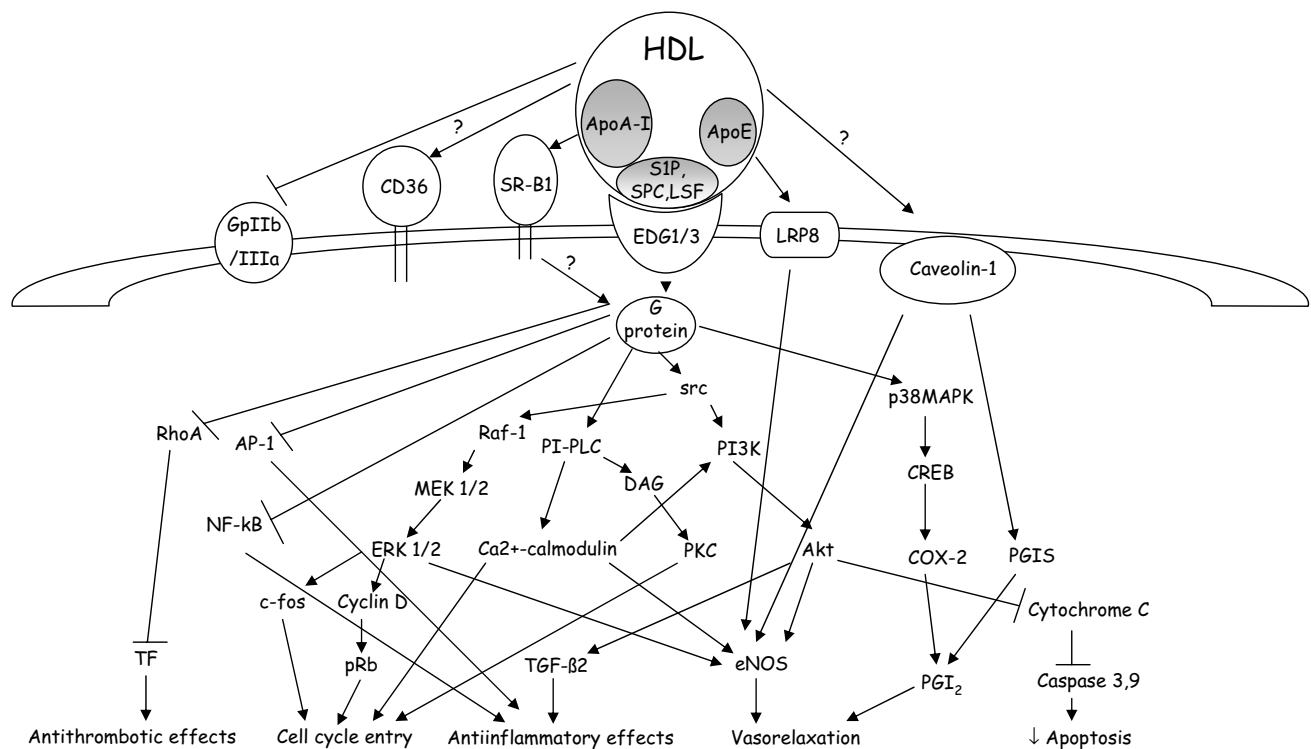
HDL

ApoA-I

ApoE

S1P, SPC,LSF

?

?

CD36

SR-B1

GpIIb /IIIa

EDG1/3

LRP8

Caveolin-1

?

G protein

src

p38MAPK

RhoA

AP-1

Raf-1

PI-PLC

PI3K

CREB

MEK 1/2

DAG

NF-kB

ERK 1/2

Ca2+-calmodulin

PKC

Akt

COX-2

PGIS

c-fos

Cyclin D

Cytochrome C

pRb

TF

TGF-ß2

eNOS

$PGI_2$

Caspase 3,9

Antithrombotic effects

Cell cycle entry

Antiinflammatory effects

Vasorelaxation

↓ Apoptosis